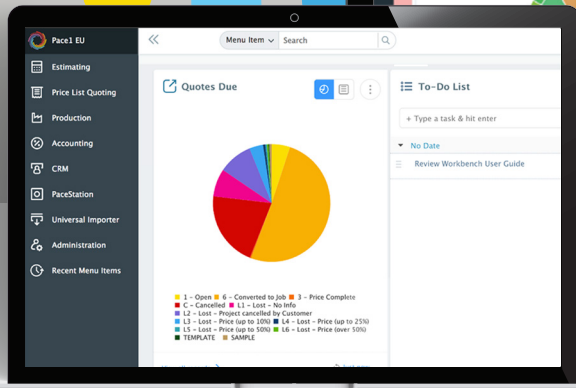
Pace1 EU

Estimating

Price List Quoting

Production

Accounting

CRM

PaceStation

Universal Importer

Administration

Recent Menu Items

«

Menu Item

Search

Quotes Due

1 - Open
6 - Converted to Job
3 - Price Complete
C - Cancelled
L1 - Lost - No Info
L2 - Lost - Project cancelled by Customer
L3 - Lost - Price (up to 10%)
L4 - Lost - Price (up to 25%)
L5 - Lost - Price (up to 50%)
L6 - Lost - Price (over 50%)
TEMPLATE
SAMPLE

To-Do List

+ Type a task & hit enter

No Date

Review Workbench User Guide